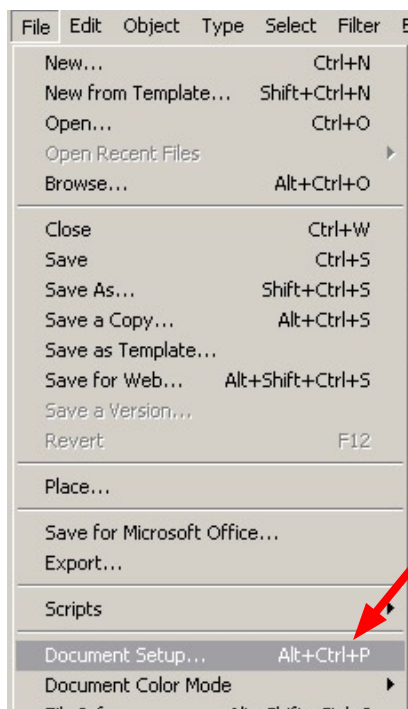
File Edit Object Type Select Filter E

New... Ctrl+N
New from Template... Shift+Ctrl+N
Open... Ctrl+O
Open Recent Files
Browse... Alt+Ctrl+O

Close Ctrl+W
Save Ctrl+S
Save As... Shift+Ctrl+S
Save a Copy... Alt+Ctrl+S
Save as Template...
Save for Web... Alt+Shift+Ctrl+S
Save a Version...
Revert F12

Place...

Save for Microsoft Office...
Export...

Scripts

Document Setup... Alt+Ctrl+P
Document Color Mode
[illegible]